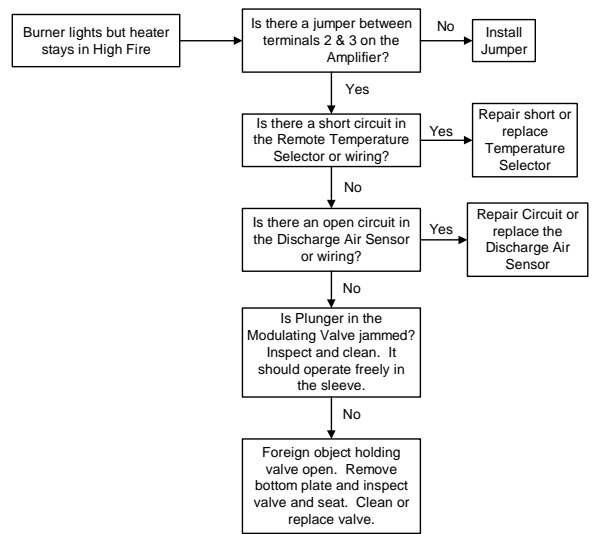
Burner lights but heater stays in High Fire

Is there a jumper between terminals 2 & 3 on the Amplifier?

No

Install Jumper

Yes

Is there a short circuit in the Remote Temperature Selector or wiring?

Yes

Repair short or replace Temperature Selector

No

Is there an open circuit in the Discharge Air Sensor or wiring?

Yes

Repair Circuit or replace the Discharge Air Sensor

No

Is Plunger in the Modulating Valve jammed? Inspect and clean. It should operate freely in the sleeve.

No

Foreign object holding valve open. Remove bottom plate and inspect valve and seat. Clean or replace valve.